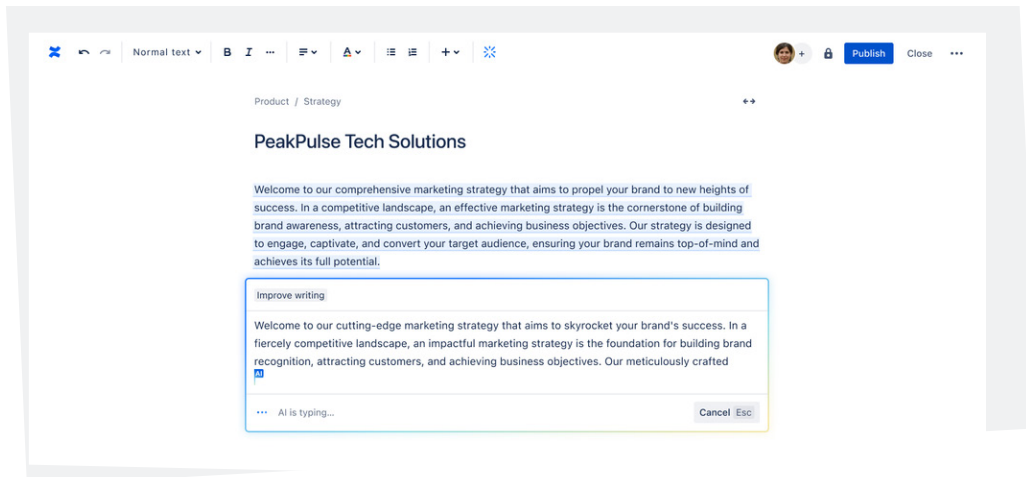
Normal text B I ··· A

Publish Close ···

Product / Strategy

PeakPulse Tech Solutions

Welcome to our comprehensive marketing strategy that aims to propel your brand to new heights of success. In a competitive landscape, an effective marketing strategy is the cornerstone of building brand awareness, attracting customers, and achieving business objectives. Our strategy is designed to engage, captivate, and convert your target audience, ensuring your brand remains top-of-mind and achieves its full potential.

Improve writing

Welcome to our cutting-edge marketing strategy that aims to skyrocket your brand's success. In a fiercely competitive landscape, an impactful marketing strategy is the foundation for building brand recognition, attracting customers, and achieving business objectives. Our meticulously crafted

AI

··· AI is typing...

Cancel Esc